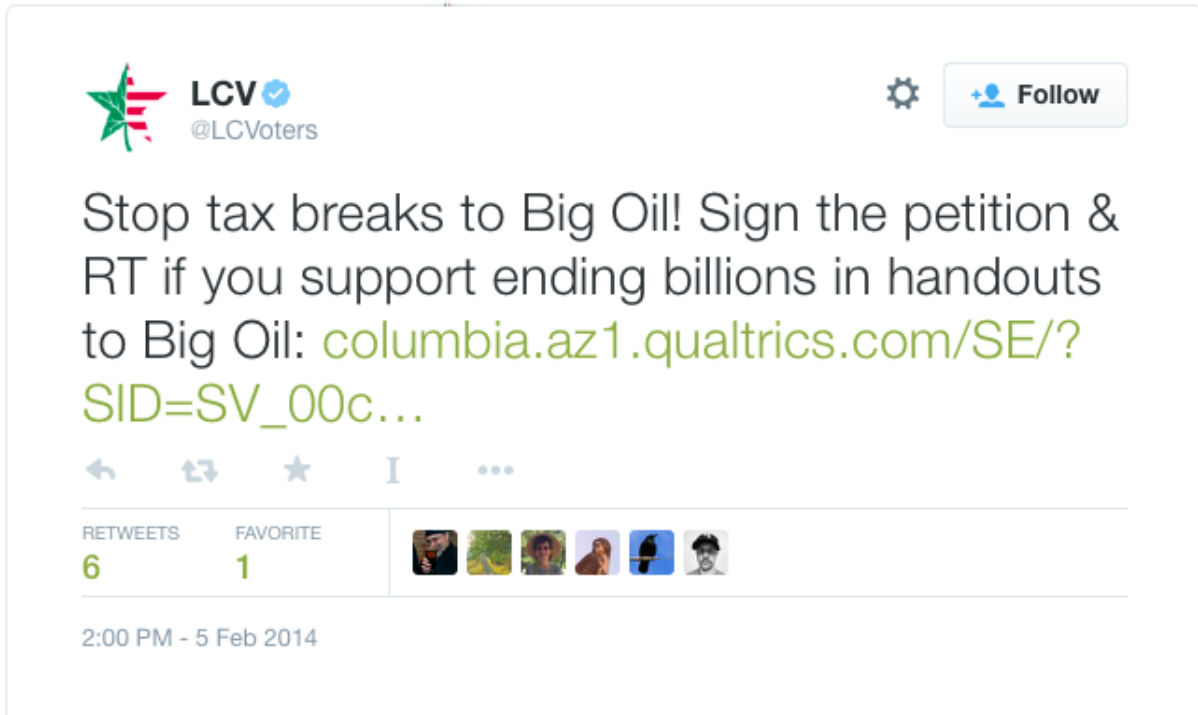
LCV
@LCVoters

Follow

Stop tax breaks to Big Oil! Sign the petition & RT if you support ending billions in handouts to Big Oil: columbia.az1.qualtrics.com/SE/?SID=SV_00c…

RETWEETS
6

FAVORITE
1

2:00 PM - 5 Feb 2014